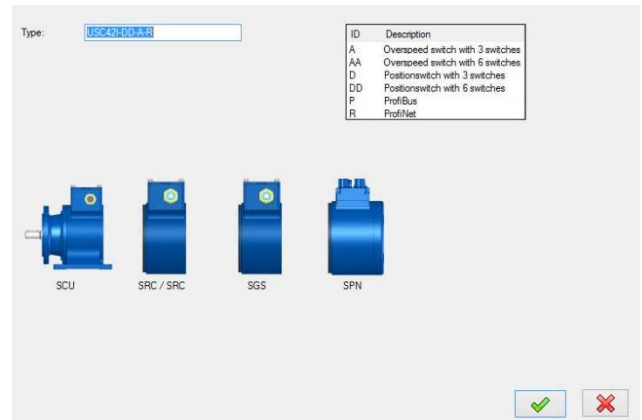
Type: USC42I-DD-A-R

| ID | Description |
|---|---|
| A | Overspeed switch with 3 switches |
| AA | Overspeed switch with 6 switches |
| D | Positionswitch with 3 switches |
| DD | Positionswitch with 6 switches |
| P | ProfiBus |
| R | ProfiNet |

SCU

SRC / SRC

SGS

SPN